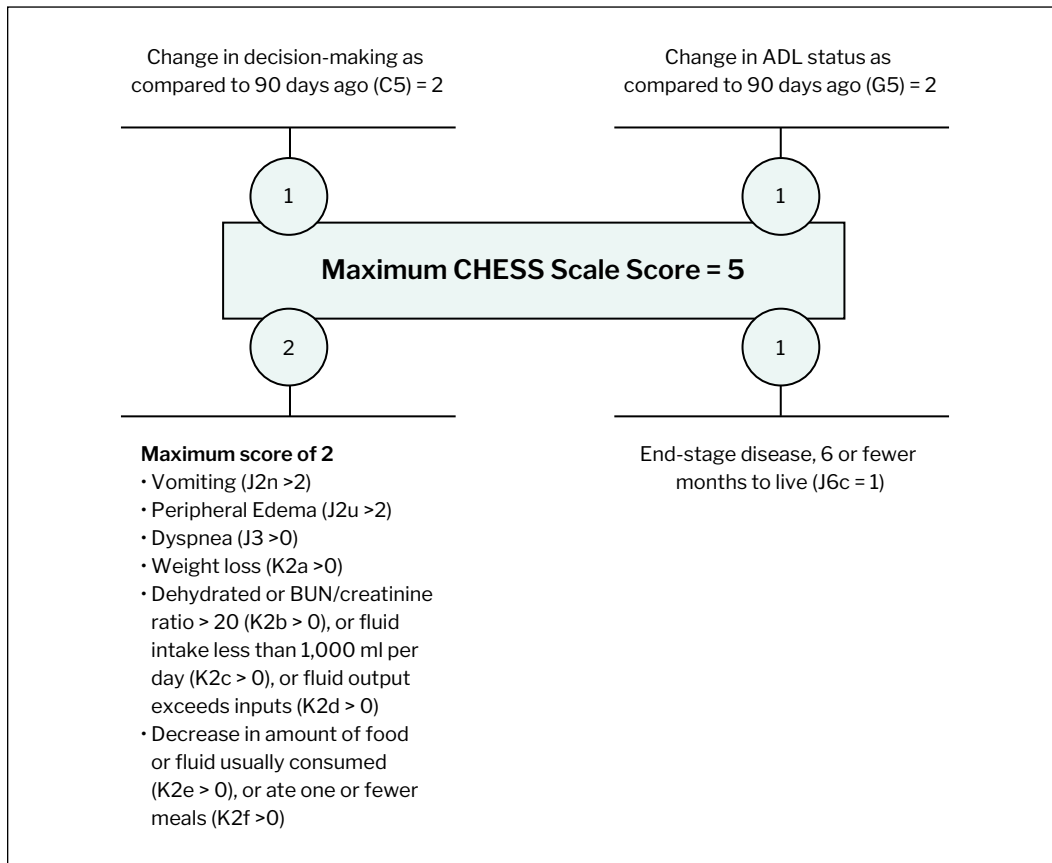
Change in decision-making as compared to 90 days ago (C5) = 2

Change in ADL status as compared to 90 days ago (G5) = 2

1

1

Maximum CHESS Scale Score = 5

2

1

Maximum score of 2
• Vomiting (J2n >2)
• Peripheral Edema (J2u >2)
• Dyspnea (J3 >0)
• Weight loss (K2a >0)
• Dehydrated or BUN/creatinine ratio > 20 (K2b > 0), or fluid intake less than 1,000 ml per day (K2c > 0), or fluid output exceeds inputs (K2d > 0)
• Decrease in amount of food or fluid usually consumed (K2e > 0), or ate one or fewer meals (K2f >0)

End-stage disease, 6 or fewer months to live (J6c = 1)